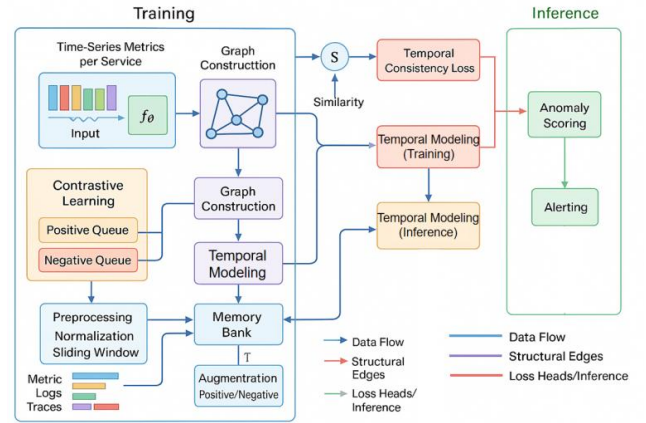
Training

Inference

Time-Series Metrics per Service

Input

$f\theta$

Graph Constructtion

S

Similarity

Temporal Consistency Loss

Temporal Modeling (Training)

Anomaly Scoring

Alerting

Contrastive Learning

Positive Queue

Negative Queue

Graph Construction

Temporal Modeling

Temporal Modeling (Inference)

Preprocessing Normalization Sliding Window

Memory Bank

T

Augmentration Positive/Negative

Metric

Logs

Traces

Data Flow

Structural Edges

Loss Heads/ Inference

Data Flow

Structural Edges

Loss Heads/Inference